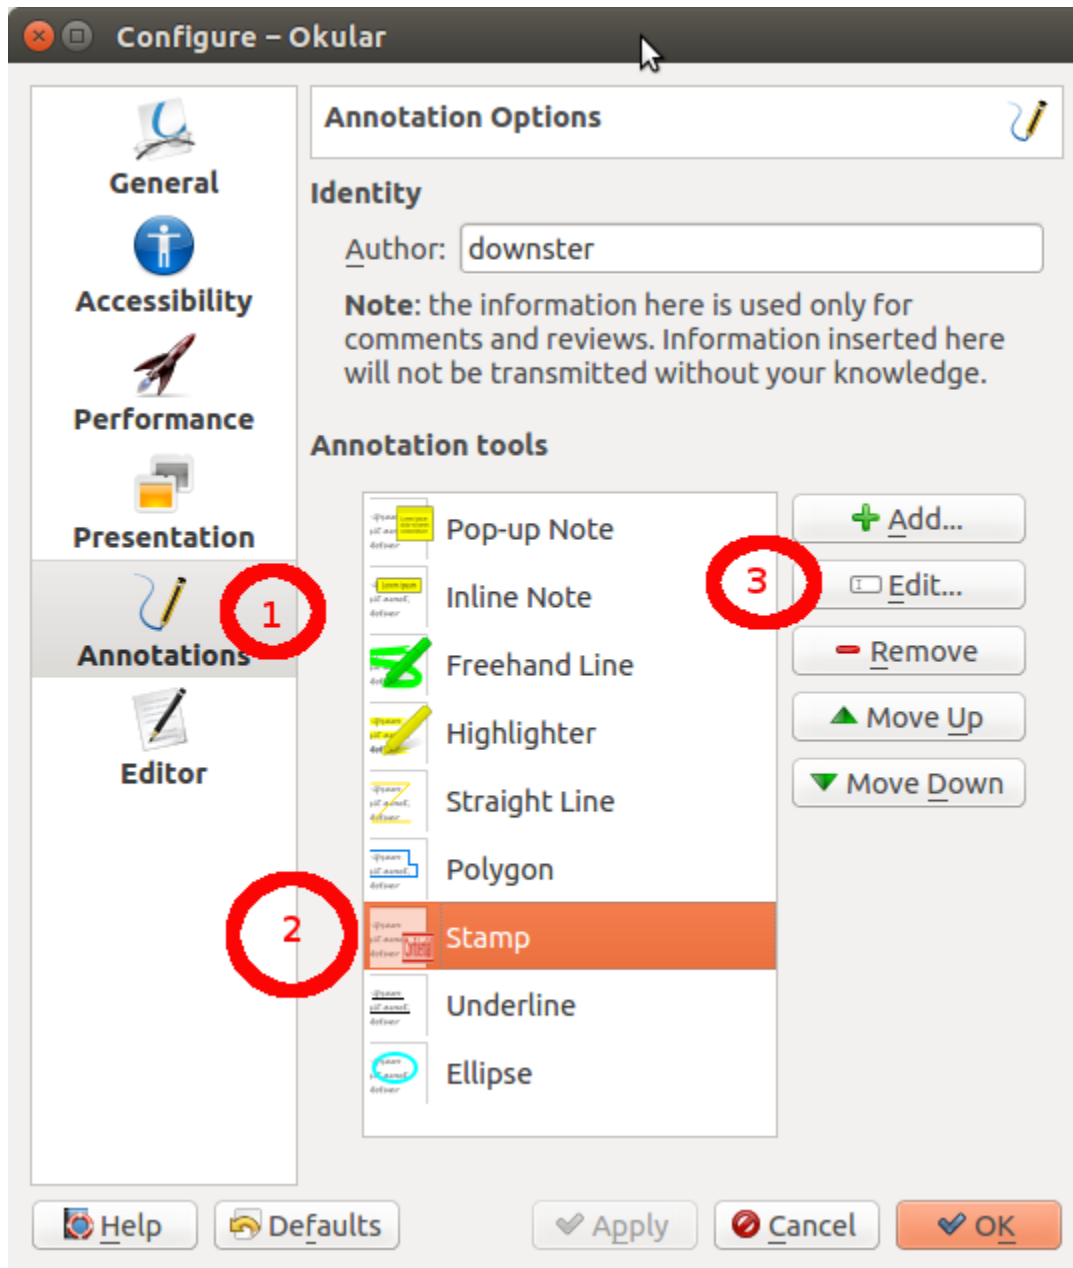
Configure – Okular

General
Accessibility
Performance
Presentation
Annotations
Editor

1

Annotation Options

Identity

Author: downster

Note: the information here is used only for comments and reviews. Information inserted here will not be transmitted without your knowledge.

Annotation tools

Pop-up Note
Inline Note
Freehand Line
Highlighter
Straight Line
Polygon
Stamp
Underline
Ellipse

2

3

Add...
Edit...
Remove
Move Up
Move Down

Help
Defaults
Apply
Cancel
OK